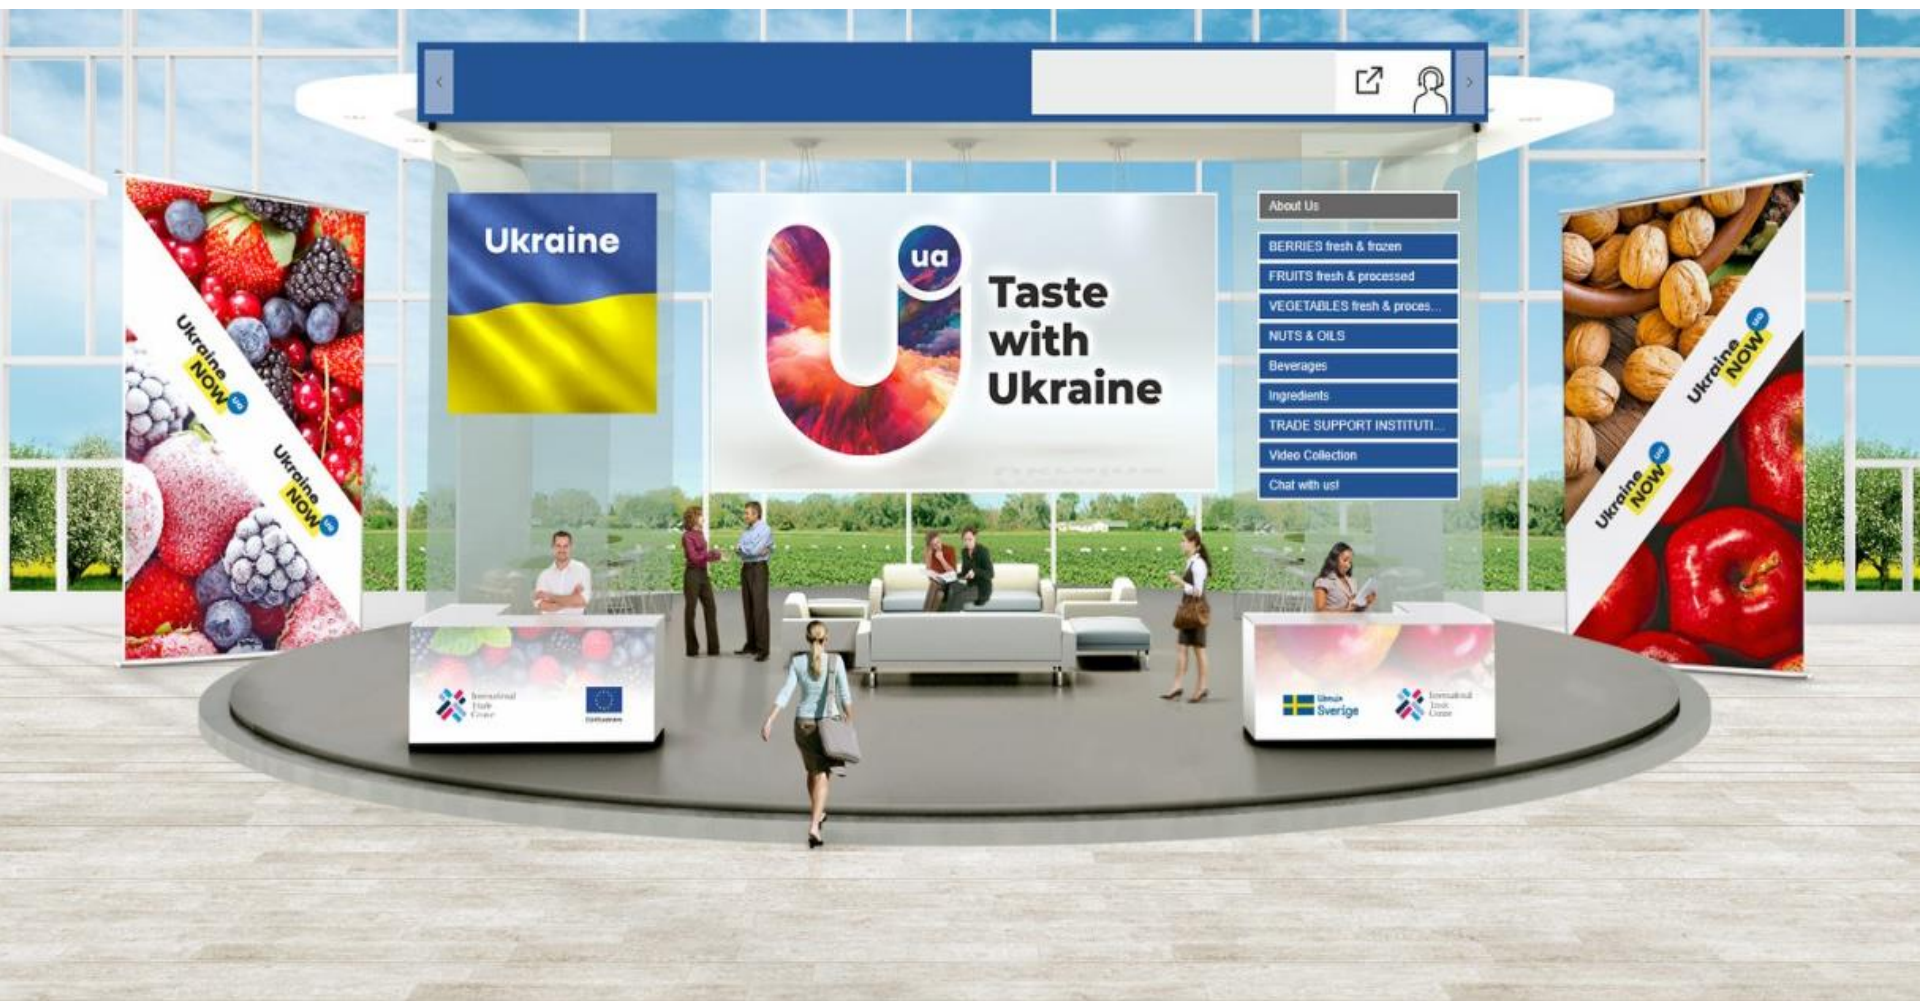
Ukraine NOW ua

Ukraine NOW ua

Ukraine

ua

Taste with Ukraine

About Us

BERRIES fresh & frozen

FRUITS fresh & processed

VEGETABLES fresh & proces...

NUTS & OILS

Beverages

Ingredients

TRADE SUPPORT INSTITUTI...

Video Collection

Chat with us!

Ukraine NOW ua

Ukraine NOW ua

International Trade Centre

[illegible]

Sverige

International Trade Centre